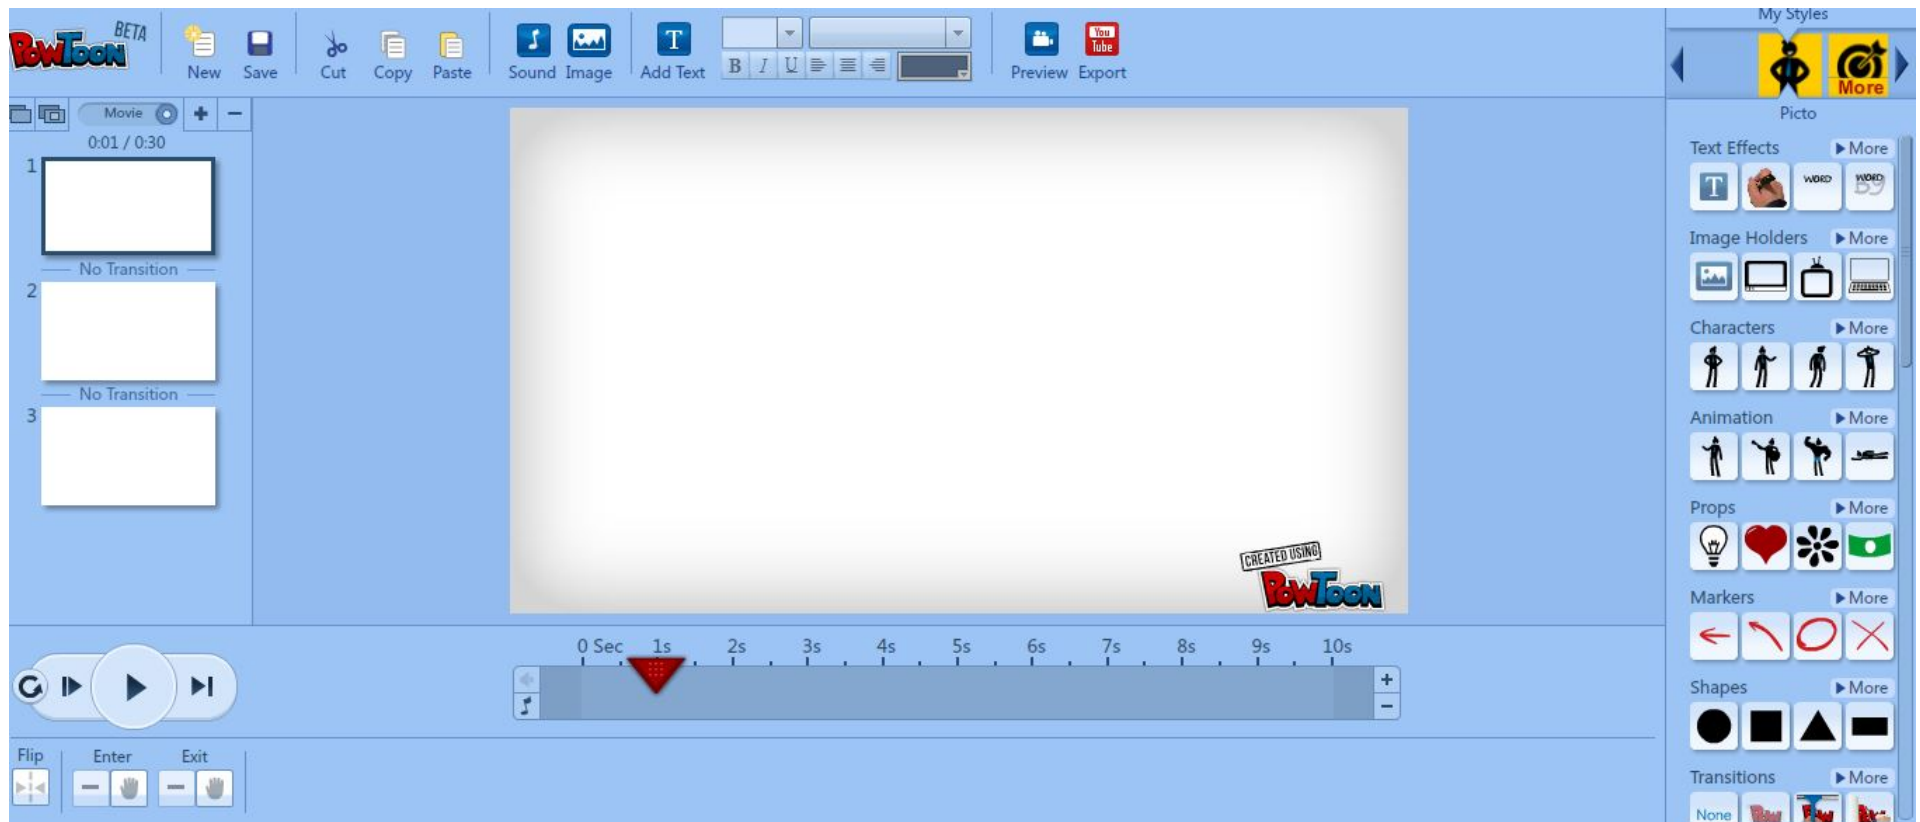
PowToon BETA

New Save Cut Copy Paste Sound Image Add Text

B I U

Preview Export

My Styles

More

Picto

Movie

0:01 / 0:30

1

No Transition

2

No Transition

3

CREATED USING PowToon

Text Effects ▶More

WORD WORD

Image Holders ▶More

Characters ▶More

Animation ▶More

Props ▶More

Markers ▶More

Shapes ▶More

Transitions ▶More

None

0 Sec 1s 2s 3s 4s 5s 6s 7s 8s 9s 10s

+

−

Flip Enter Exit